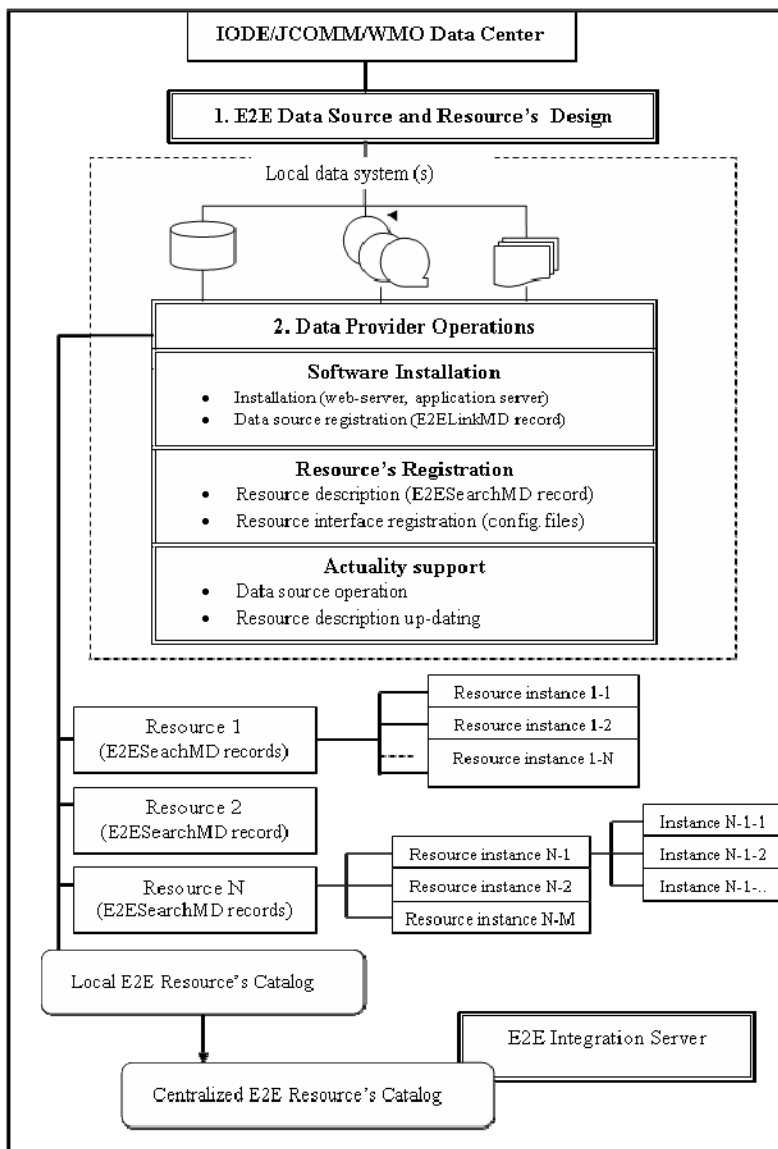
IODE/JCOMM/WMO Data Center

1. E2E Data Source and Resource's Design

Local data system (s)

2. Data Provider Operations

Software Installation
- Installation (web-server, application server)
- Data source registration (E2ELinkMD record)

Resource's Registration
- Resource description (E2ESearchMD record)
- Resource interface registration (config. files)

Actuality support
- Data source operation
- Resource description up-dating

Resource 1
(E2ESeachMD records)

Resource instance 1-1
Resource instance 1-2
Resource instance 1-N

Resource 2
(E2ESearchMD record)

Resource N
(E2ESearchMD records)

Resource instance N-1
Resource instance N-2
Resource instance N-M

Instance N-1-1
Instance N-1-2
Instance N-1-..

Local E2E Resource's Catalog

E2E Integration Server

Centralized E2E Resource's Catalog